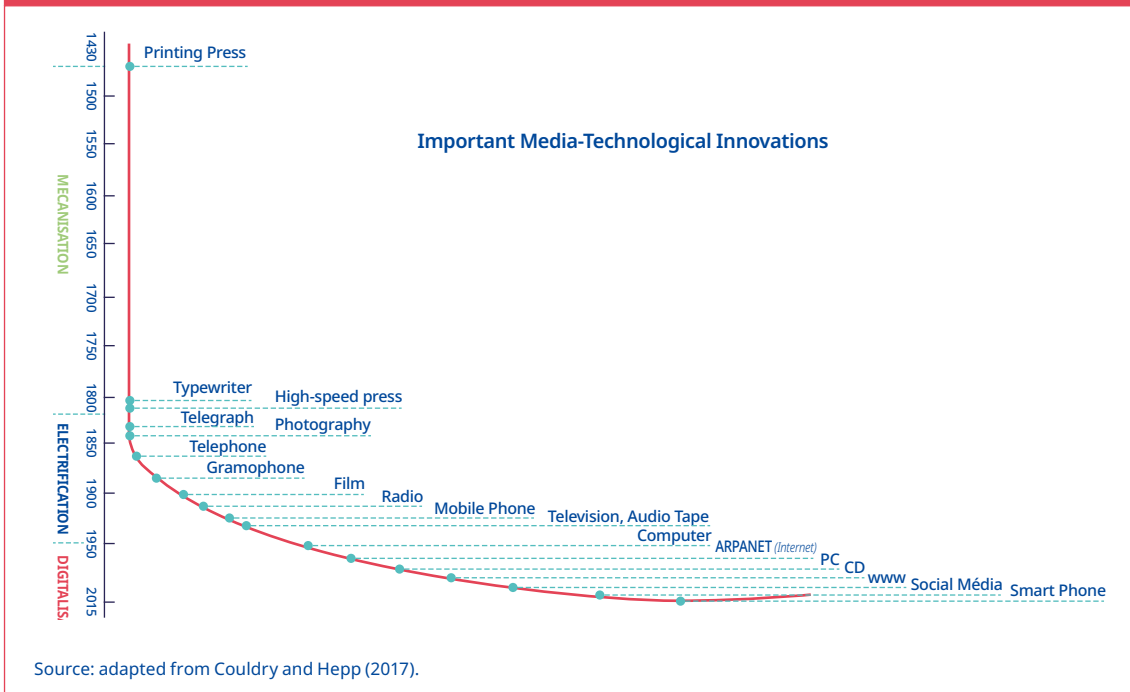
Important Media-Technological Innovations

1430
1500
1550
1600
1650
1700
1750
1800
1850
1850
1900
1950
2015

MECANISATION
ELECTRIFICATION
DIGITALIS.

Printing Press
Typewriter
High-speed press
Telegraph
Photography
Telephone
Gramophone
Film
Radio
Mobile Phone
Television, Audio Tape
Computer
ARPANET (Internet)
PC
CD
WWW
Social Média
Smart Phone

Source: adapted from Couldry and Hepp (2017).